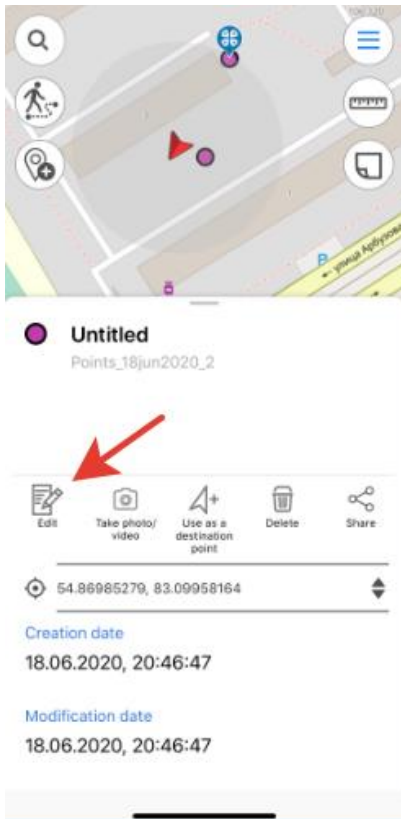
улица Арбузова

Untitled

Points_18jun2020_2

Edit

Take photo/ video

Use as a destination point

Delete

Share

54.86985279, 83.09958164

Creation date

18.06.2020, 20:46:47

Modification date

18.06.2020, 20:46:47